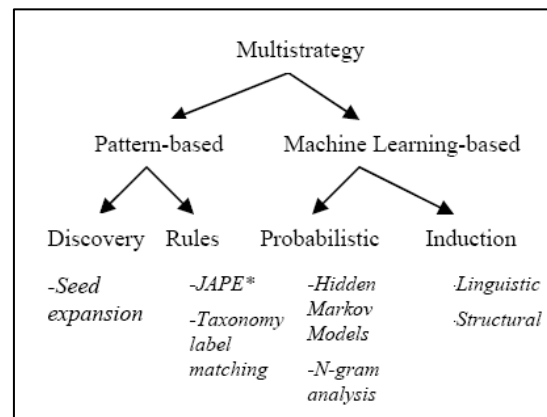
Multistrategy

Pattern-based

Machine Learning-based

Discovery

Rules

Probabilistic

Induction

-Seed expansion

-JAPE*

-Taxonomy label matching

-Hidden Markov Models

-N-gram analysis

-Linguistic

-Structural